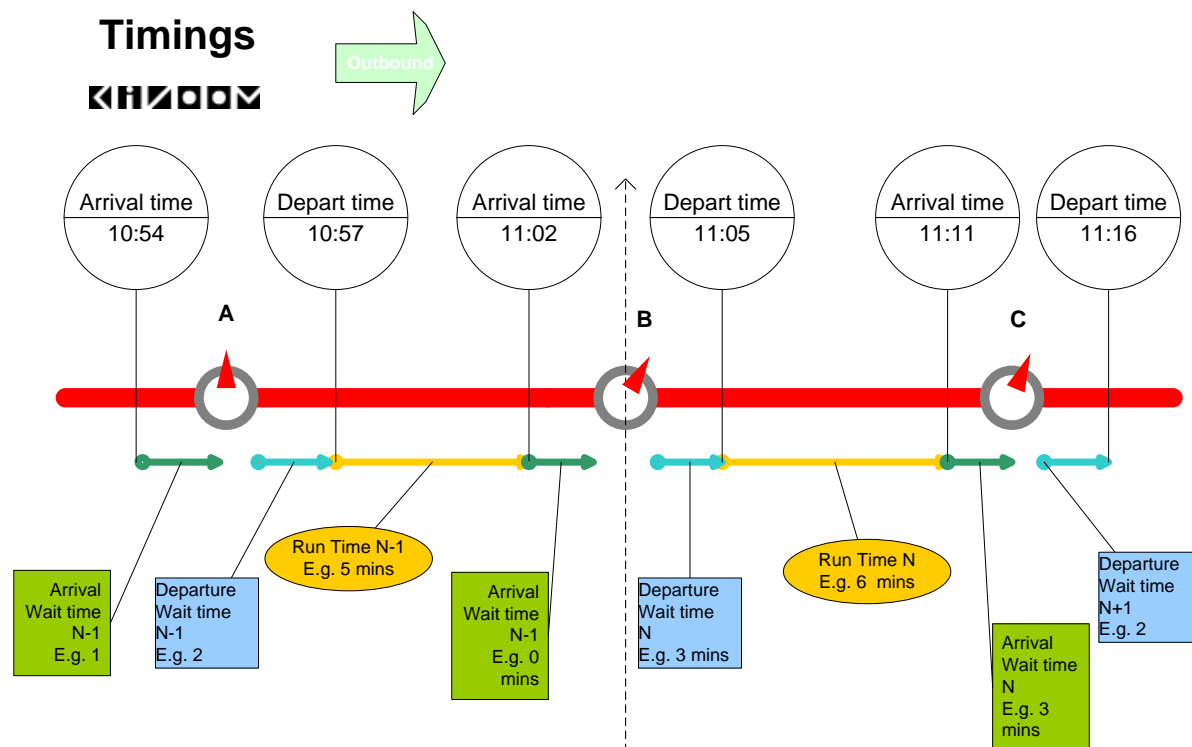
Timings

KIZOOM

Outbound

Arrival time
10:54

Depart time
10:57

Arrival time
11:02

Depart time
11:05

Arrival time
11:11

Depart time
11:16

A

B

C

Arrival Wait time N-1 E.g. 1

Departure Wait time N-1 E.g. 2

Run Time N-1 E.g. 5 mins

Arrival Wait time N-1 E.g. 0 mins

Departure Wait time N E.g. 3 mins

Run Time N E.g. 6 mins

Arrival Wait time N E.g. 3 mins

Departure Wait time N+1 E.g. 2